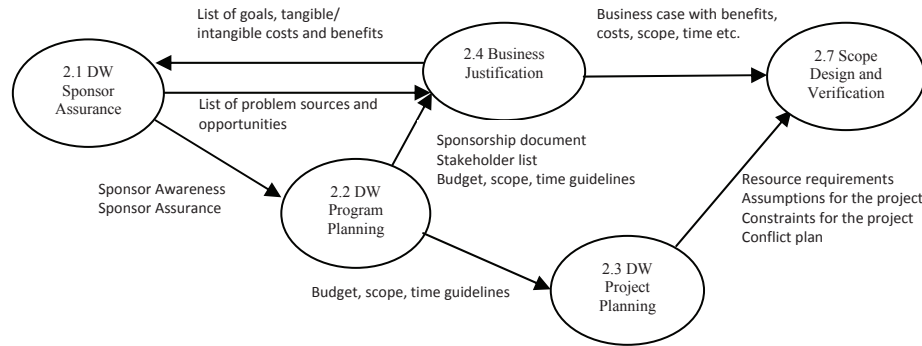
List of goals, tangible/ intangible costs and benefits

Business case with benefits, costs, scope, time etc.

2.1 DW Sponsor Assurance

2.4 Business Justification

2.7 Scope Design and Verification

List of problem sources and opportunities

Sponsorship document
Stakeholder list
Budget, scope, time guidelines

Sponsor Awareness
Sponsor Assurance

2.2 DW Program Planning

Resource requirements
Assumptions for the project
Constraints for the project
Conflict plan

Budget, scope, time guidelines

2.3 DW Project Planning